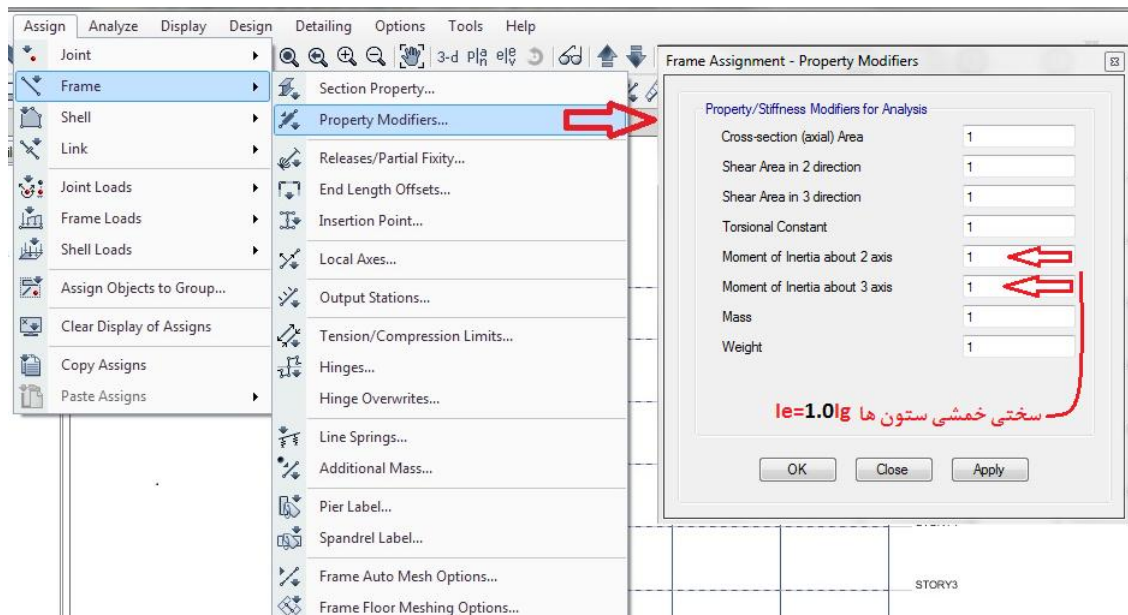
Assign Analyze Display Design Detailing Options Tools Help

Joint
Frame
Shell
Link
Joint Loads
Frame Loads
Shell Loads
Assign Objects to Group...
Clear Display of Assigns
Copy Assigns
Paste Assigns

Section Property...
Property Modifiers...
Releases/Partial Fixity...
End Length Offsets...
Insertion Point...
Local Axes...
Output Stations...
Tension/Compression Limits...
Hinges...
Hinge Overwrites...
Line Springs...
Additional Mass...
Pier Label...
Spandrel Label...
Frame Auto Mesh Options...
Frame Floor Meshing Options...

3-d

Frame Assignment - Property Modifiers

Property/Stiffness Modifiers for Analysis

| | |
|---|---|
| Cross-section (axial) Area | 1 |
| Shear Area in 2 direction | 1 |
| Shear Area in 3 direction | 1 |
| Torsional Constant | 1 |
| Moment of Inertia about 2 axis | 1 |
| Moment of Inertia about 3 axis | 1 |
| Mass | 1 |
| Weight | 1 |

سختی خمشی ستون ها Ie=1.0Ig

OK Close Apply

STORY3